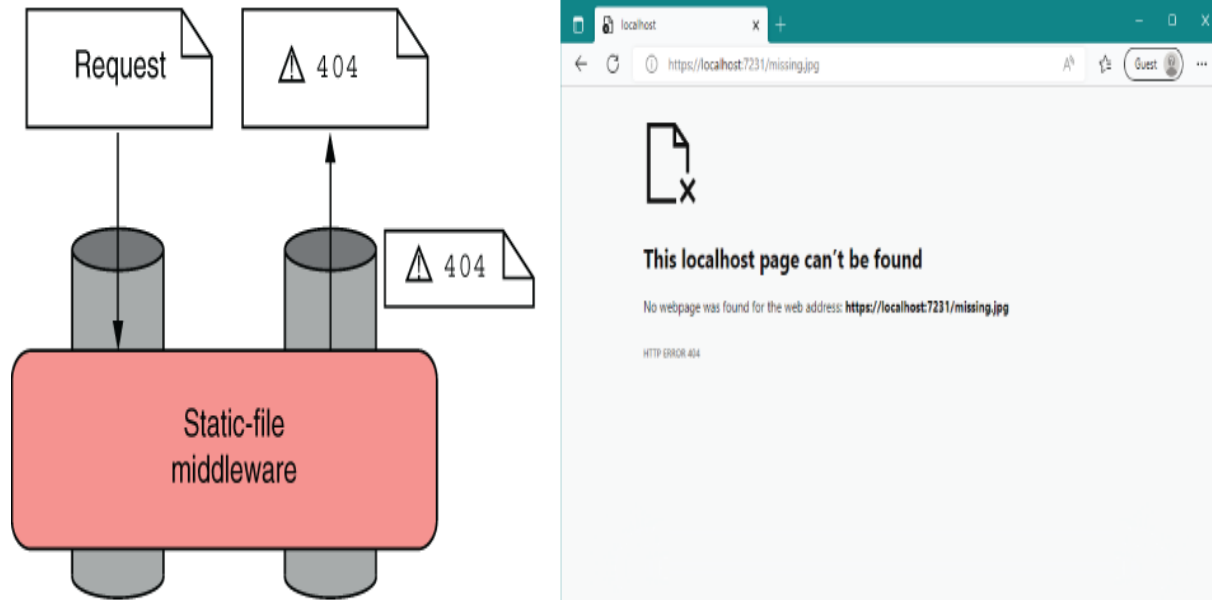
Request

⚠ 404

⚠ 404

Static-file middleware

localhost

https://localhost:7231/missing.jpg

Guest

This localhost page can’t be found

No webpage was found for the web address: **https://localhost:7231/missing.jpg**

HTTP ERROR 404